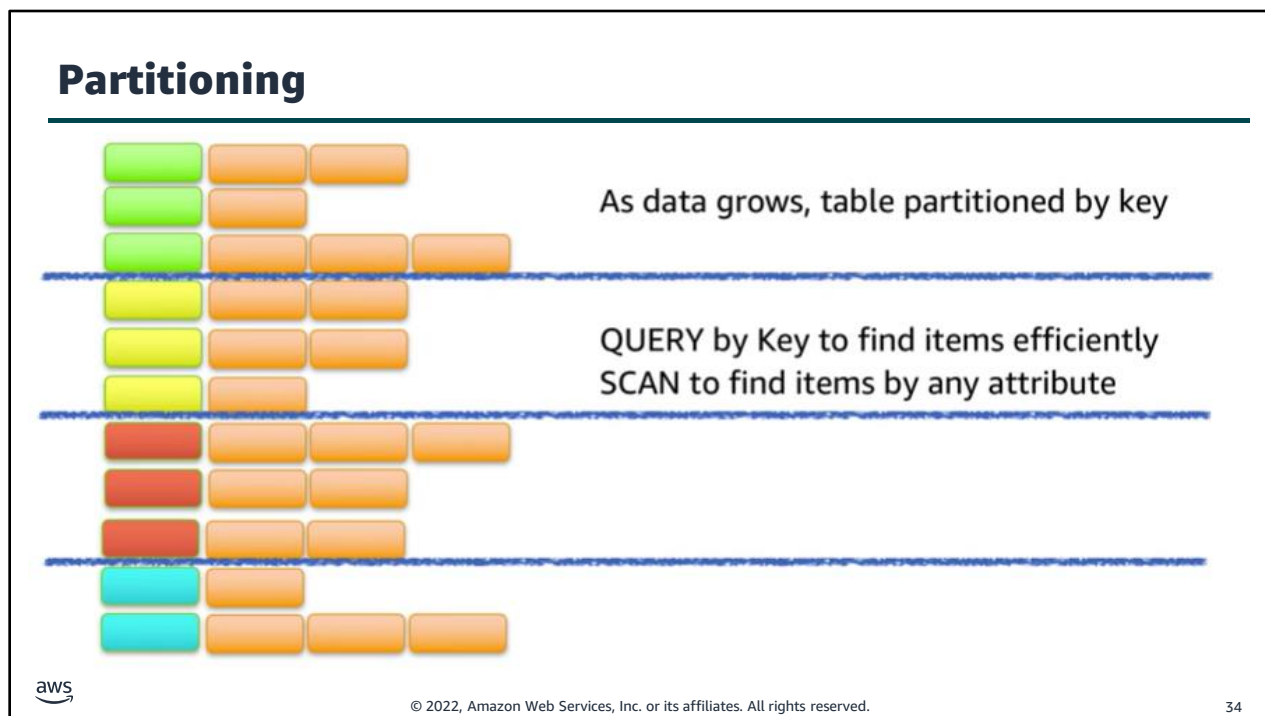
Partitioning

As data grows, table partitioned by key

QUERY by Key to find items efficiently
SCAN to find items by any attribute

aws

© 2022, Amazon Web Services, Inc. or its affiliates. All rights reserved.

34